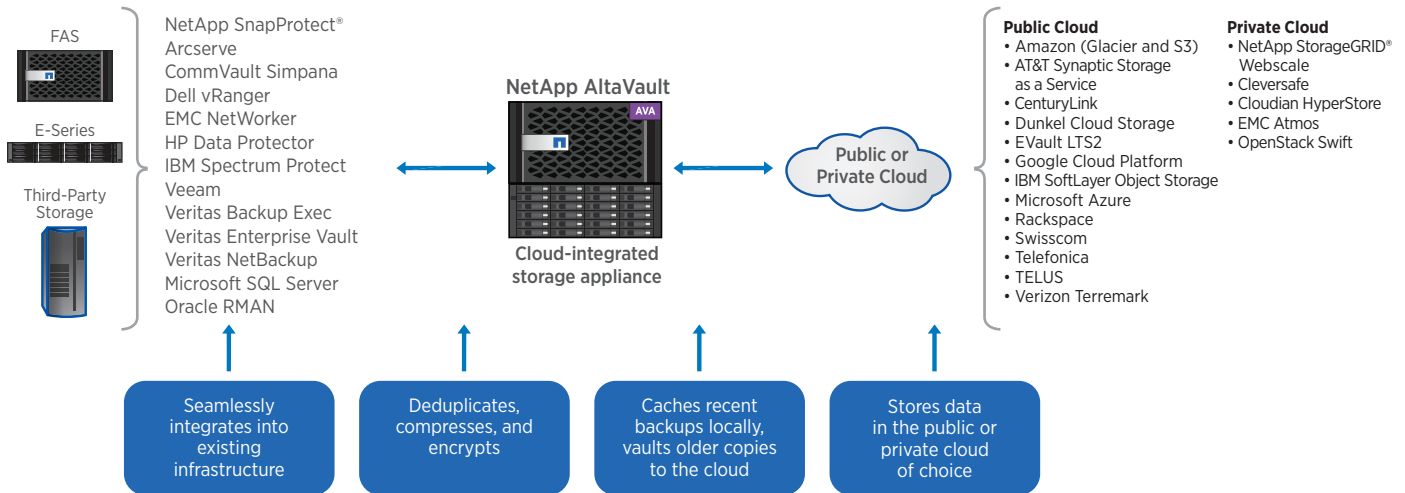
FAS

E-Series

Third-Party Storage

NetApp SnapProtect®
Arcserve
CommVault Simpana
Dell vRanger
EMC NetWorker
HP Data Protector
IBM Spectrum Protect
Veeam
Veritas Backup Exec
Veritas Enterprise Vault
Veritas NetBackup
Microsoft SQL Server
Oracle RMAN

NetApp AltaVault

AVA

Cloud-integrated storage appliance

Public or Private Cloud

Public Cloud
• Amazon (Glacier and S3)
• AT&T Synaptic Storage as a Service
• CenturyLink
• Dunkel Cloud Storage
• EVault LTS2
• Google Cloud Platform
• IBM SoftLayer Object Storage
• Microsoft Azure
• Rackspace
• Swisscom
• Telefonica
• TELUS
• Verizon Terremark

Private Cloud
• NetApp StorageGRID® Webscale
• Cleversafe
• Cloudian HyperStore
• EMC Atmos
• OpenStack Swift

Seamlessly integrates into existing infrastructure

Deduplicates, compresses, and encrypts

Caches recent backups locally, vaults older copies to the cloud

Stores data in the public or private cloud of choice